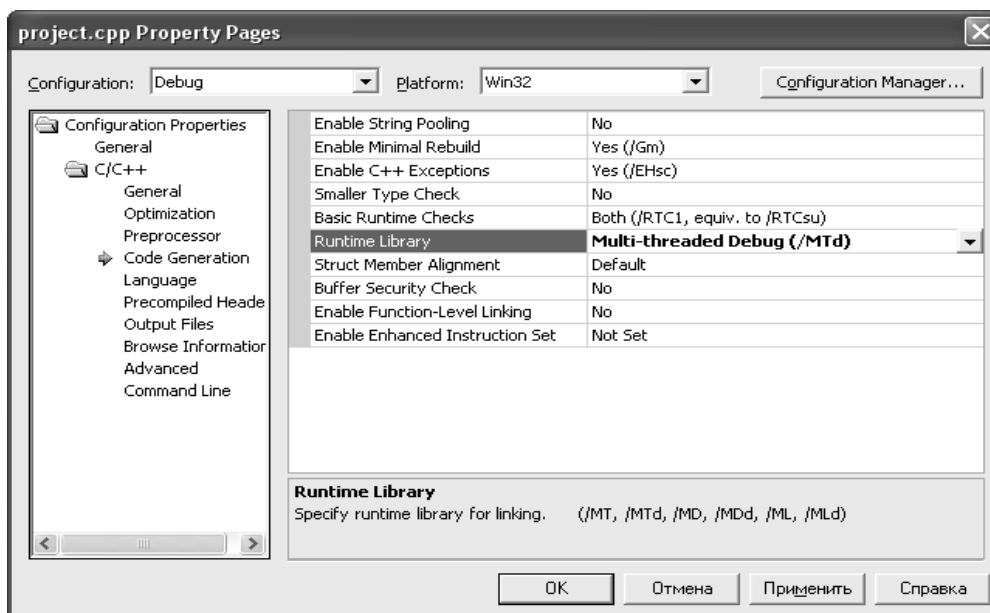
project.cpp Property Pages

Configuration: Debug
Platform: Win32
Configuration Manager...

Configuration Properties
General
C/C++
General
Optimization
Preprocessor
Code Generation
Language
Precompiled Heade
Output Files
Browse Informatior
Advanced
Command Line

| | |
|---|---|
| Enable String Pooling | No |
| Enable Minimal Rebuild | Yes (/Gm) |
| Enable C++ Exceptions | Yes (/EHsc) |
| Smaller Type Check | No |
| Basic Runtime Checks | Both (/RTC1, equiv. to /RTCsu) |
| Runtime Library | Multi-threaded Debug (/MTd) |
| Struct Member Alignment | Default |
| Buffer Security Check | No |
| Enable Function-Level Linking | No |
| Enable Enhanced Instruction Set | Not Set |

Runtime Library
Specify runtime library for linking. (/MT, /MTd, /MD, /MDd, /ML, /MLd)

OK
Отмена
Применить
Справка